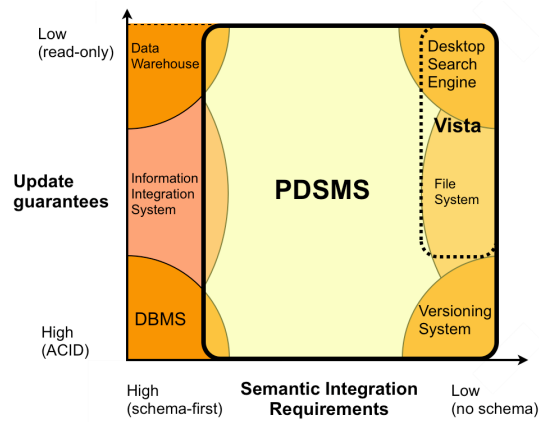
Low
(read-only)

Update guarantees

High
(ACID)

Data Warehouse

Information Integration System

DBMS

PDSMS

Desktop Search Engine

Vista

File System

Versioning System

High
(schema-first)

Semantic Integration Requirements

Low
(no schema)